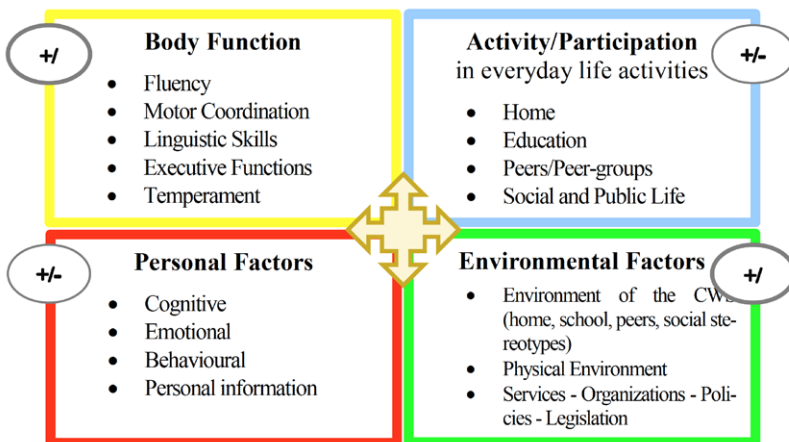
+/

Body Function

- Fluency
- Motor Coordination
- Linguistic Skills
- Executive Functions
- Temperament

Activity/Participation in everyday life activities

+/-

- Home
- Education
- Peers/Peer-groups
- Social and Public Life

+/-

Personal Factors

- Cognitive
- Emotional
- Behavioural
- Personal information

Environmental Factors

+/

- Environment of the CWS (home, school, peers, social stereotypes)
- Physical Environment
- Services - Organizations - Policies - Legislation